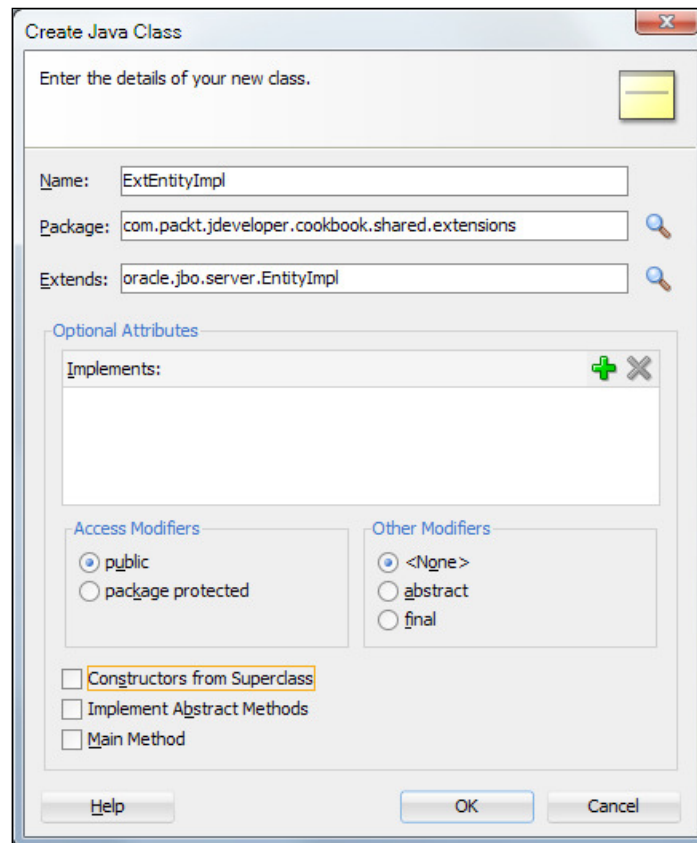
Create Java Class

Enter the details of your new class.

Name: ExtEntityImpl

Package: com.packt.jdeveloper.cookbook.shared.extensions

Extends: oracle.jbo.server.EntityImpl

Optional Attributes

Implements:

Access Modifiers

public

package protected

Other Modifiers

<None>

abstract

final

Constructors from Superclass

Implement Abstract Methods

Main Method

Help

OK

Cancel